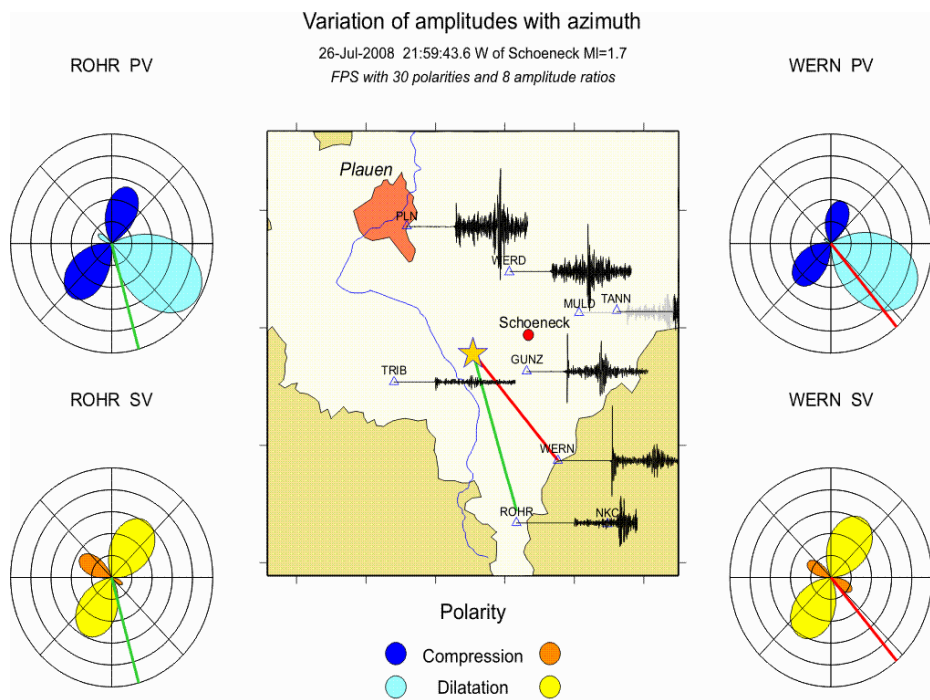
Variation of amplitudes with azimuth

26-Jul-2008 21:59:43.6 W of Schoeneck Ml=1.7

FPS with 30 polarities and 8 amplitude ratios

ROHR PV

WERN PV

ROHR SV

WERN SV

Plauen

PLN

WERD

MULD

TANN

Schoeneck

GUNZ

TRIB

WERN

ROHR

NKC

Polarity

Compression

Dilatation